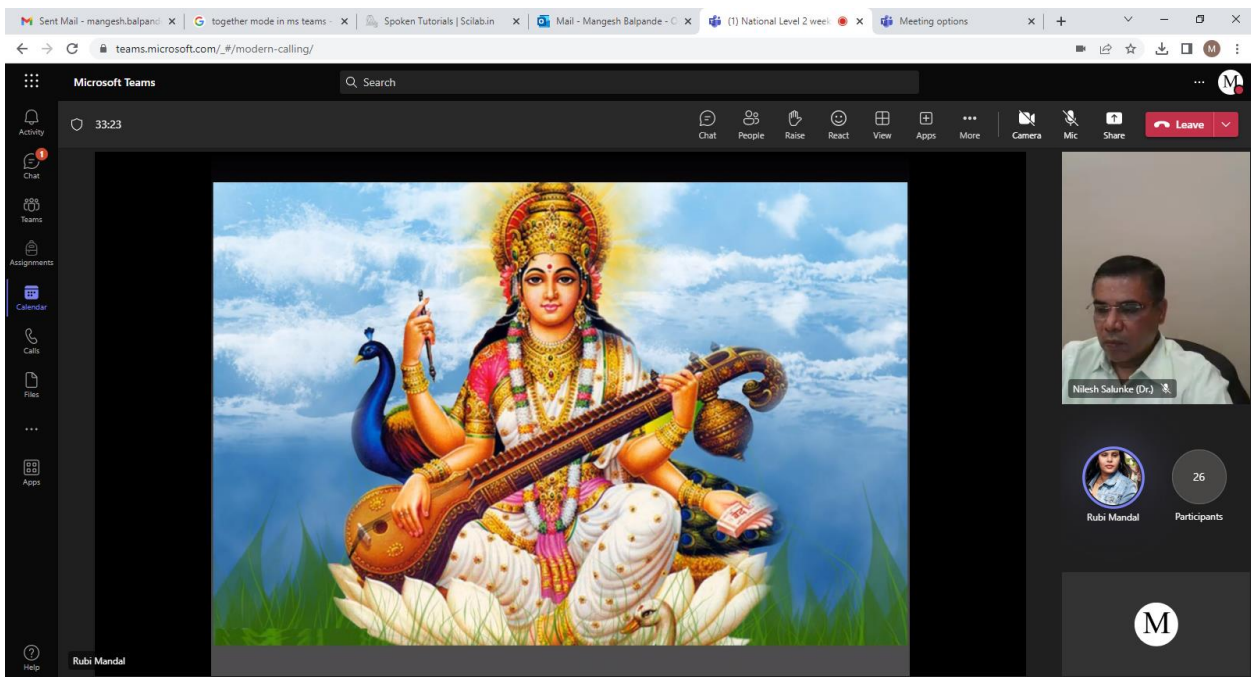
Sent Mail - mangesh.balpand
together mode in ms teams
Spoken Tutorials | Scilab.in
Mail - Mangesh Balpande - O
(1) National Level 2 week
Meeting options

teams.microsoft.com/_#/modern-calling/

Microsoft Teams
Search

Activity
1
Chat
Teams
Assignments
Calendar
Calls
Files
...
Apps
Help

33:23

Chat
People
Raise
React
View
Apps
More
Camera
Mic
Share
Leave

Nilesh Salunke (Dr.)

Rubi Mandal
26
Participants

M

Rubi Mandal